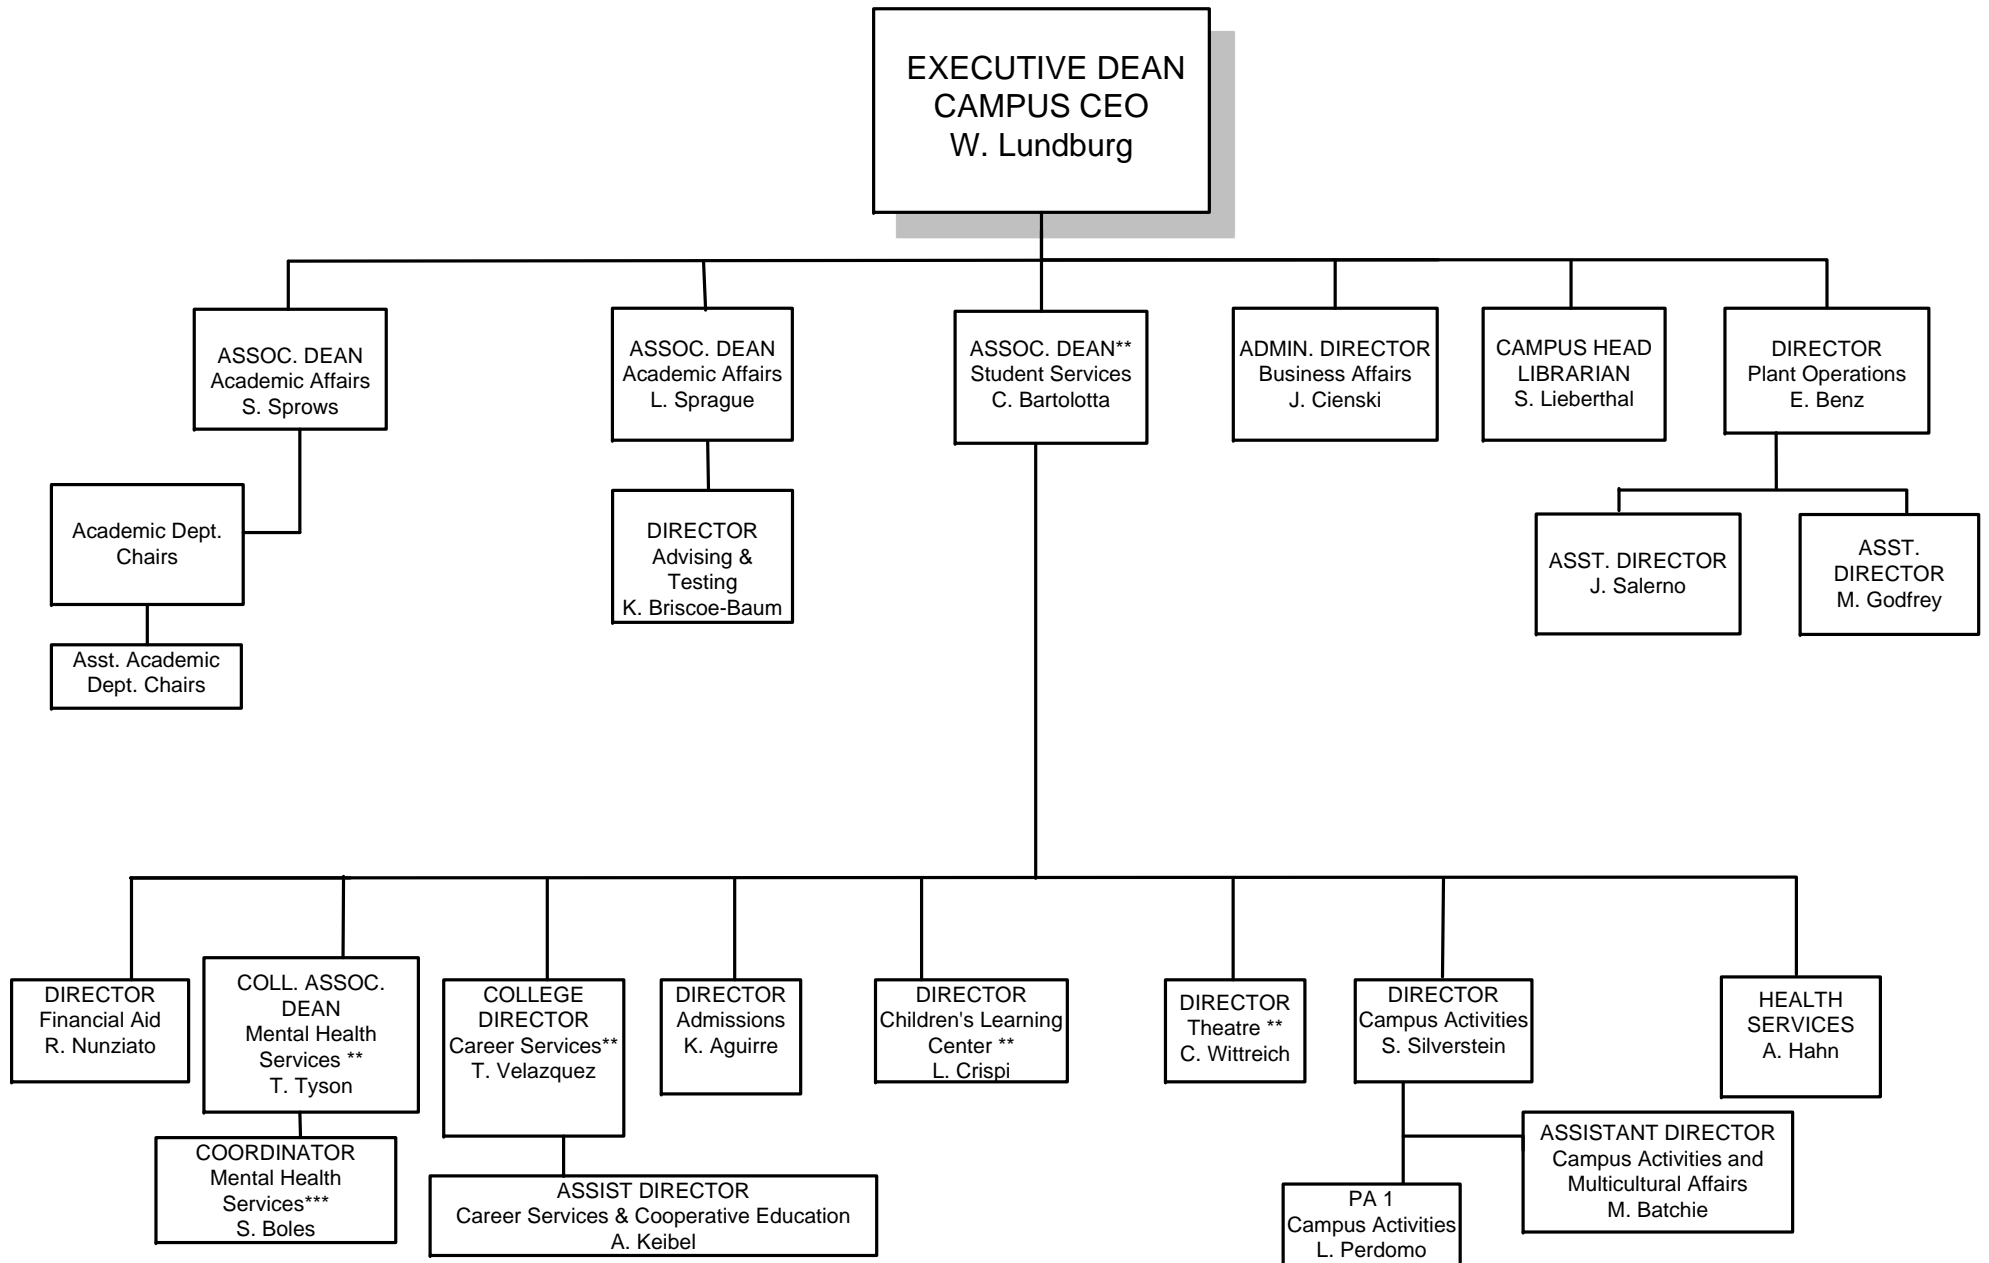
EXECUTIVE DEAN
CAMPUS CEO
W. Lundburg

ASSOC. DEAN
Academic Affairs
S. Sprows

ASSOC. DEAN
Academic Affairs
L. Sprague

ASSOC. DEAN**
Student Services
C. Bartolotta

ADMIN. DIRECTOR
Business Affairs
J. Cienski

CAMPUS HEAD
LIBRARIAN
S. Lieberthal

DIRECTOR
Plant Operations
E. Benz

Academic Dept. Chairs

Asst. Academic Dept. Chairs

DIRECTOR
Advising & Testing
K. Briscoe-Baum

ASST. DIRECTOR
J. Salerno

ASST. DIRECTOR
M. Godfrey

DIRECTOR
Financial Aid
R. Nunziato

COLL. ASSOC. DEAN
Mental Health Services **
T. Tyson

COORDINATOR
Mental Health Services***
S. Boles

COLLEGE DIRECTOR
Career Services**
T. Velazquez

ASSIST DIRECTOR
Career Services & Cooperative Education
A. Keibel

DIRECTOR
Admissions
K. Aguirre

DIRECTOR
Children's Learning Center **
L. Crispi

DIRECTOR
Theatre **
C. Wittreich

DIRECTOR
Campus Activities
S. Silverstein

PA 1
Campus Activities
L. Perdomo

ASSISTANT DIRECTOR
Campus Activities and Multicultural Affairs
M. Batchie

HEALTH SERVICES
A. Hahn